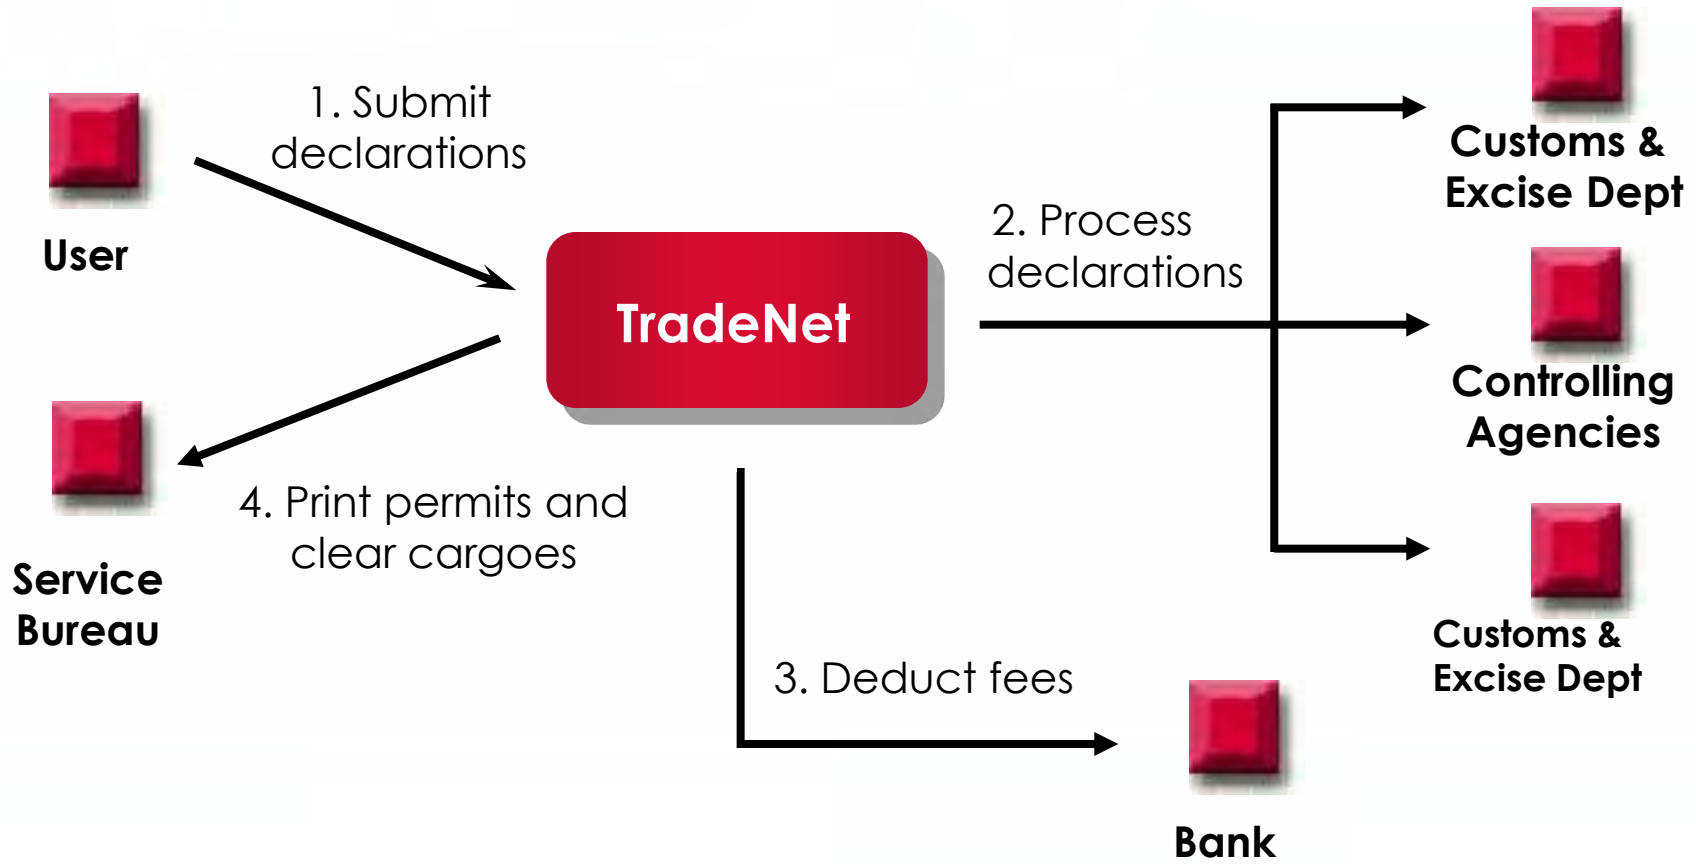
User

1. Submit declarations

TradeNet

Service Bureau

4. Print permits and clear cargoes

2. Process declarations

Customs & Excise Dept

Controlling Agencies

Customs & Excise Dept

3. Deduct fees

Bank